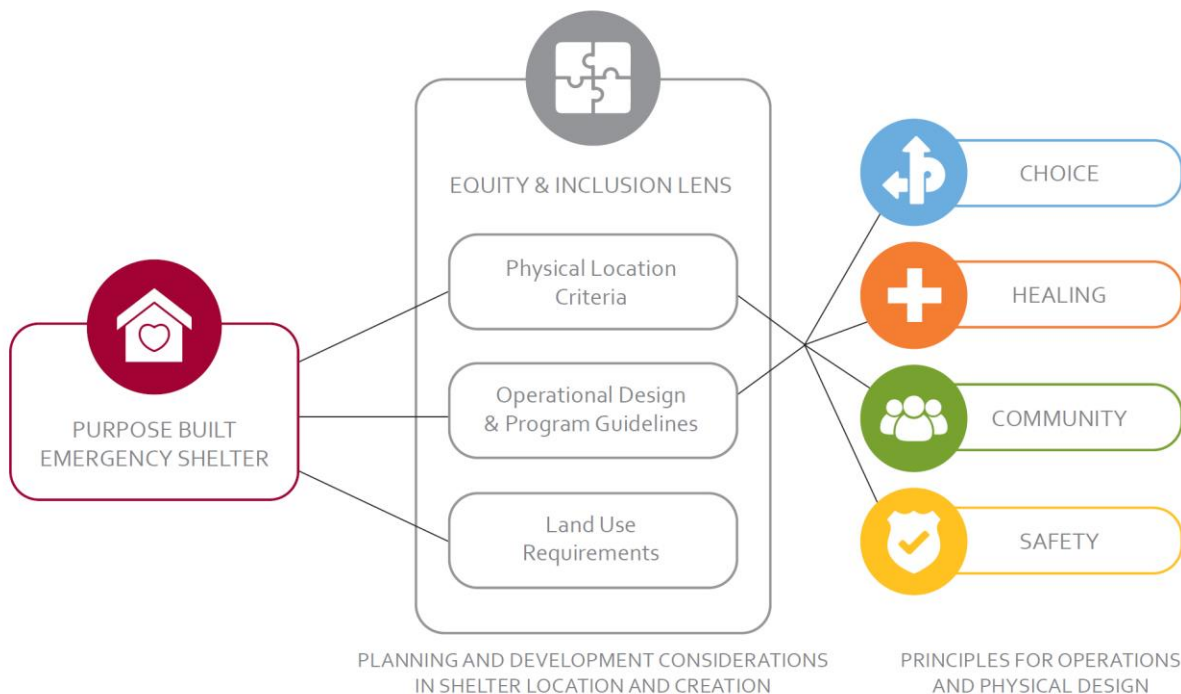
PURPOSE BUILT EMERGENCY SHELTER

EQUITY & INCLUSION LENS

Physical Location Criteria

Operational Design & Program Guidelines

Land Use Requirements

PLANNING AND DEVELOPMENT CONSIDERATIONS IN SHELTER LOCATION AND CREATION

CHOICE

HEALING

COMMUNITY

SAFETY

PRINCIPLES FOR OPERATIONS AND PHYSICAL DESIGN